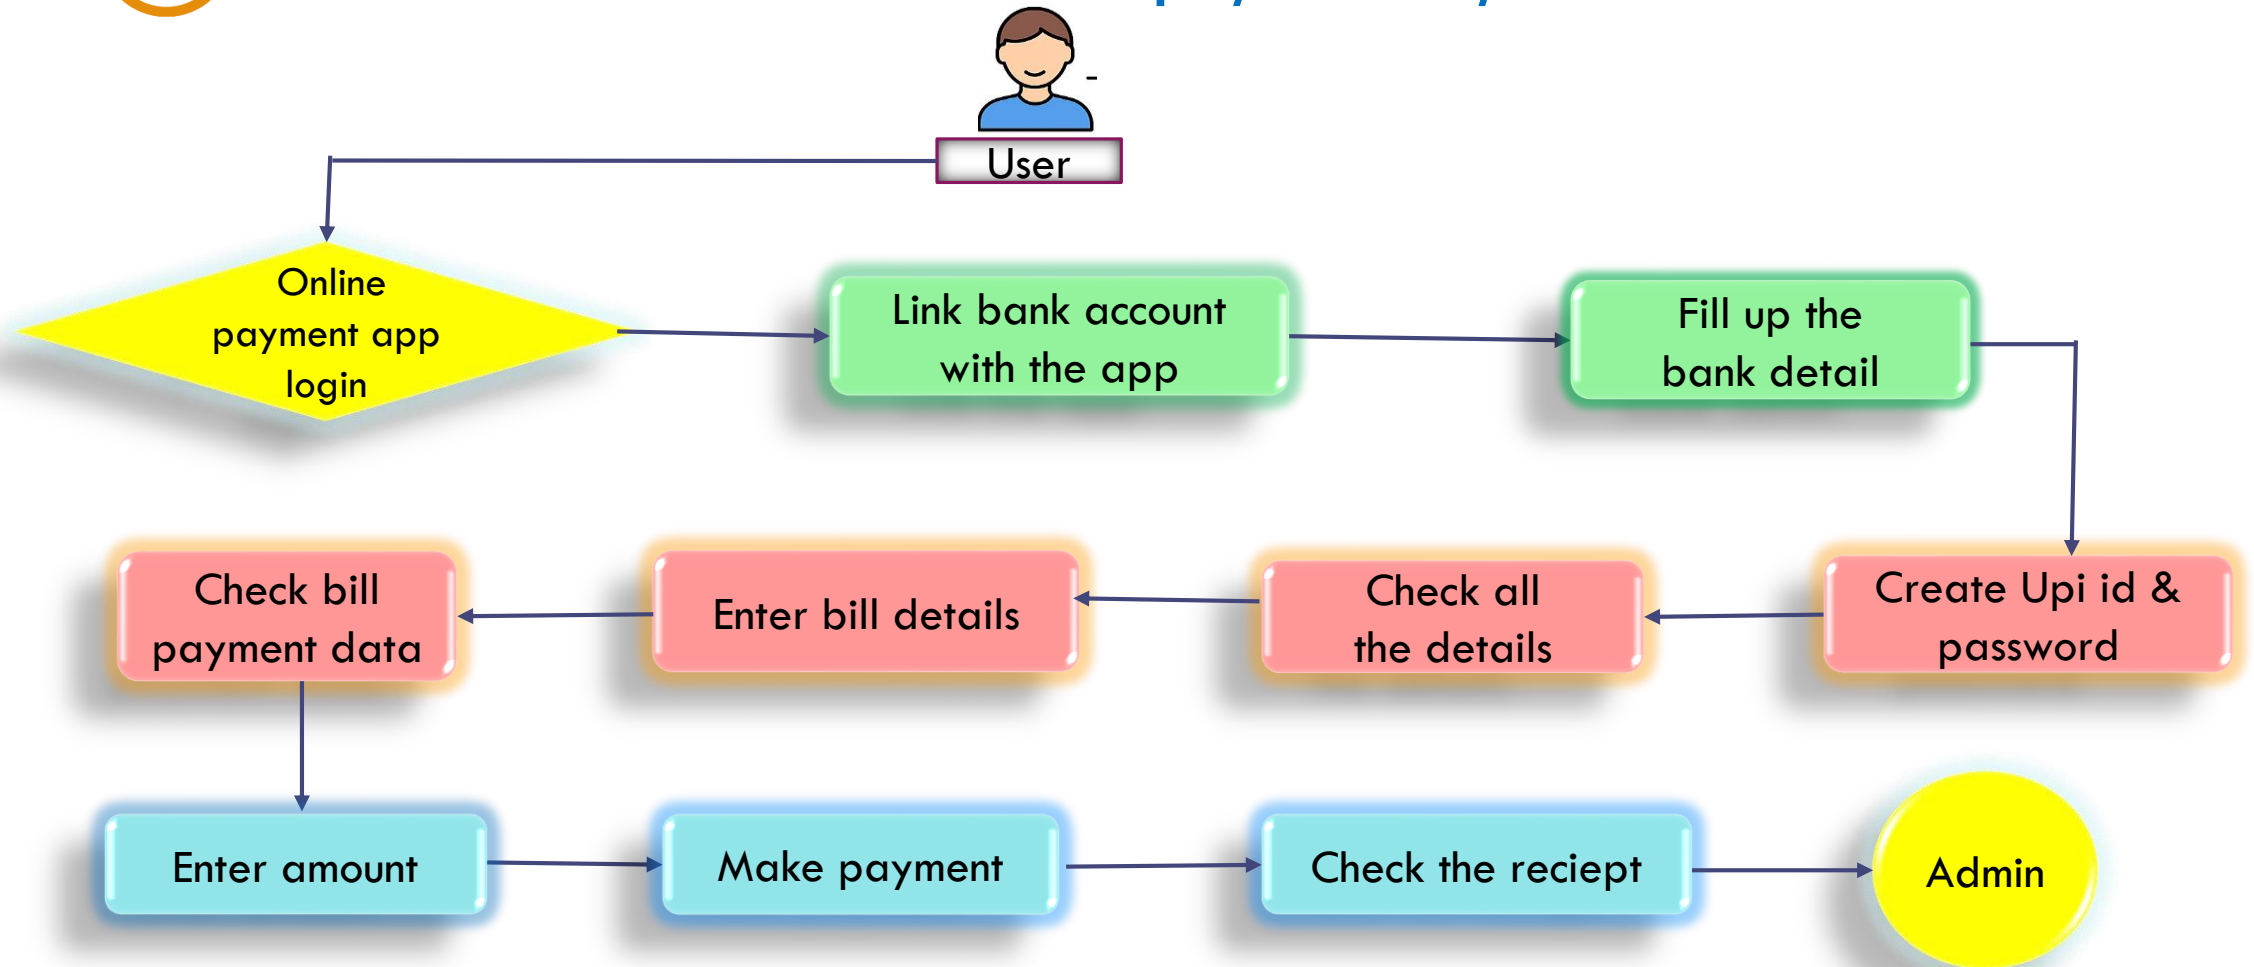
User

Online payment app login

Link bank account with the app

Fill up the bank detail

Create Upi id & password

Check all the details

Enter bill details

Check bill payment data

Enter amount

Make payment

Check the reciept

Admin